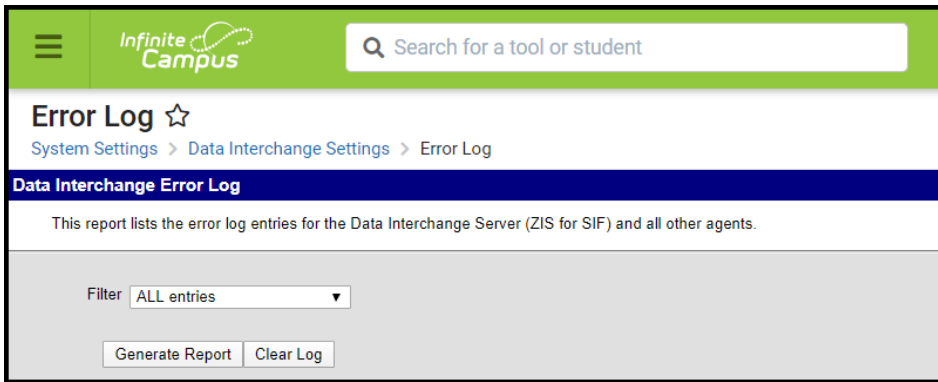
Infinite Campus

Search for a tool or student

Error Log ☆

System Settings > Data Interchange Settings > Error Log

Data Interchange Error Log

This report lists the error log entries for the Data Interchange Server (ZIS for SIF) and all other agents.

Filter ALL entries

Generate Report Clear Log